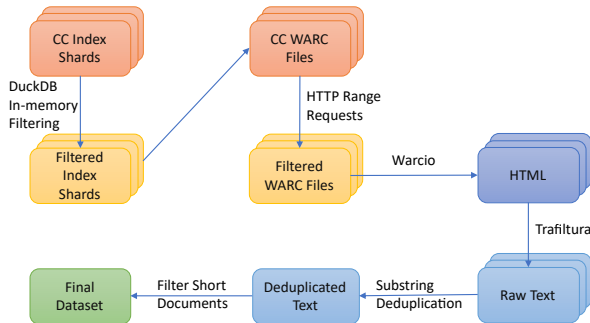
CC Index Shards

DuckDB In-memory Filtering

Filtered Index Shards

CC WARC Files

HTTP Range Requests

Filtered WARC Files

Warcio

HTML

Trafiltura

Raw Text

Substring Deduplication

Deduplicated Text

Filter Short Documents

Final Dataset